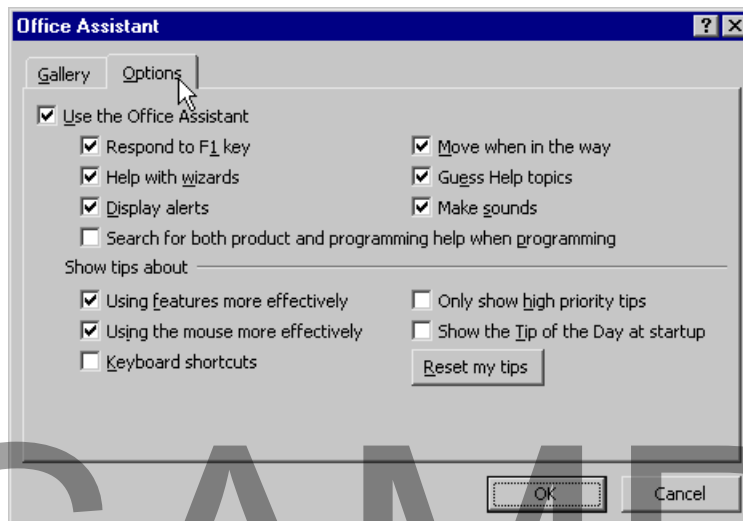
Office Assistant

?

X

Gallery

Options

Use the Office Assistant

Respond to F1 key

Move when in the way

Help with wizards

Guess Help topics

Display alerts

Make sounds

Search for both product and programming help when programming

Show tips about

Using features more effectively

Only show high priority tips

Using the mouse more effectively

Show the Tip of the Day at startup

Keyboard shortcuts

Reset my tips

OK

Cancel

SAMP